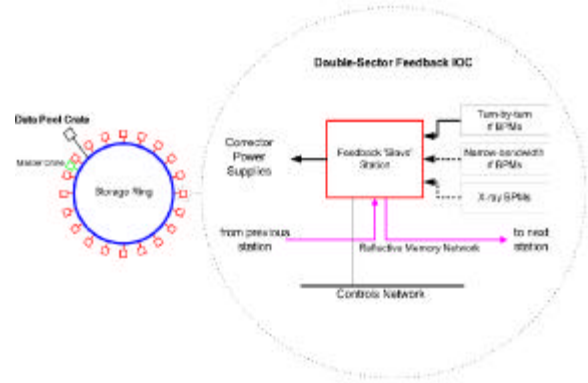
Double-Sector Feedback IOC

Data Pool Crate

Master Crate

Storage Ring

Corrector Power Supplies

Feedback 'Slave' Station

Turn-by-turn rf BPMs

Narrow-bandwidth rf BPMs

X-ray BPMs

from previous station

Reflective Memory Network

to next station

Controls Network